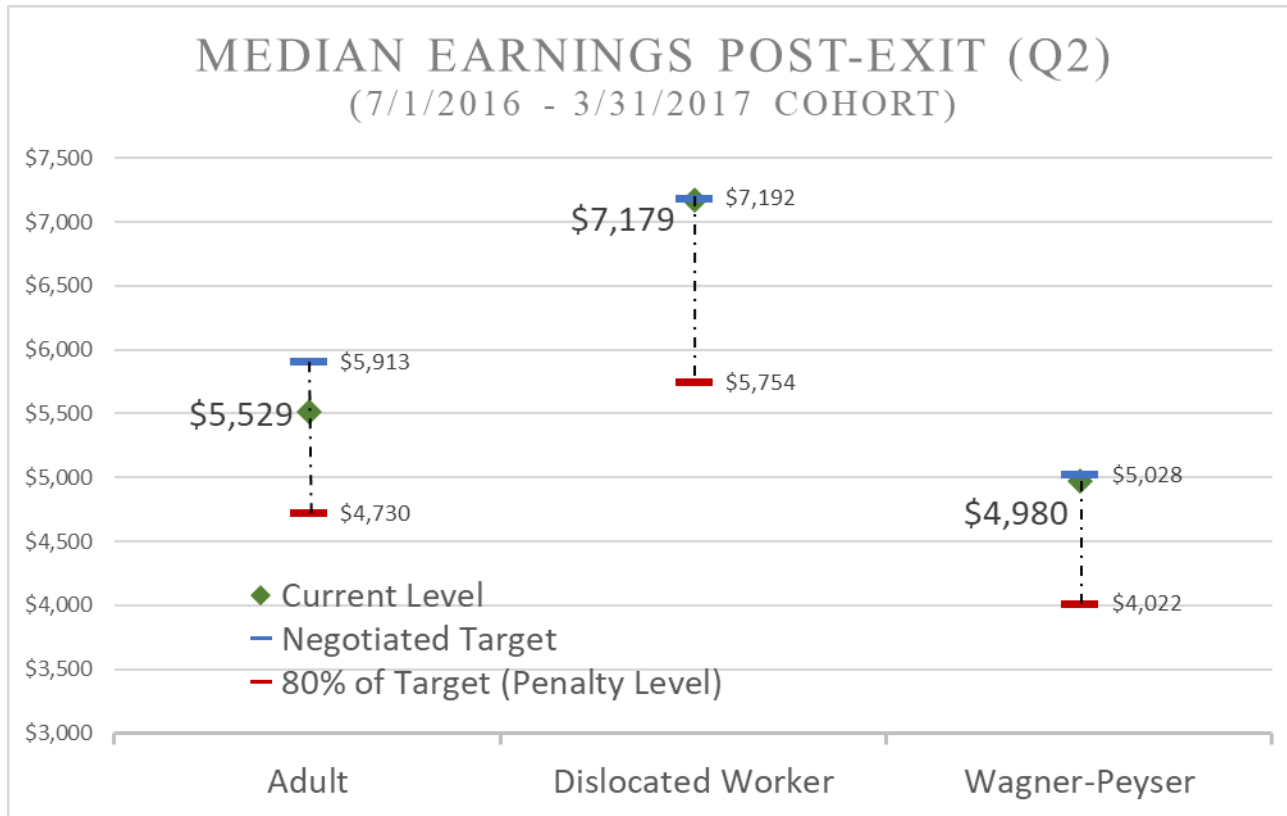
MEDIAN EARNINGS POST-EXIT (Q2)
(7/1/2016 - 3/31/2017 COHORT)

$7,500
$7,000
$6,500
$6,000
$5,500
$5,000
$4,500
$4,000
$3,500
$3,000

$5,913
$5,529
$4,730

$7,192
$7,179
$5,754

$5,028
$4,980
$4,022

Current Level
Negotiated Target
80% of Target (Penalty Level)

Adult
Dislocated Worker
Wagner-Peyser